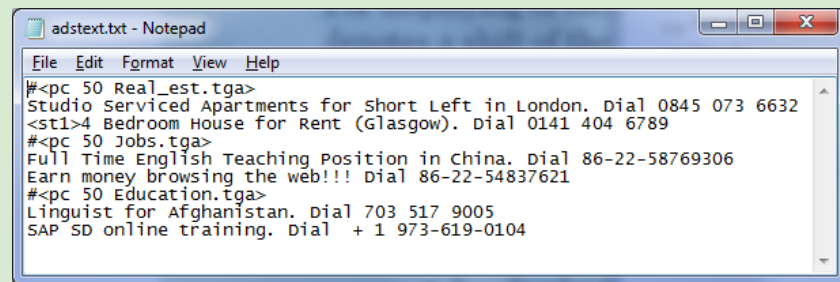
adstext.txt - Notepad

File Edit Format View Help

#<pc 50 Real_est.tga>
Studio Serviced Apartments for Short Left in London. Dial 0845 073 6632
<st1>4 Bedroom House for Rent (Glasgow). Dial 0141 404 6789
#<pc 50 Jobs.tga>
Full Time English Teaching Position in China. Dial 86-22-58769306
Earn money browsing the web!!! Dial 86-22-54837621
#<pc 50 Education.tga>
Linguist for Afghanistan. Dial 703 517 9005
SAP SD online training. Dial  + 1 973-619-0104